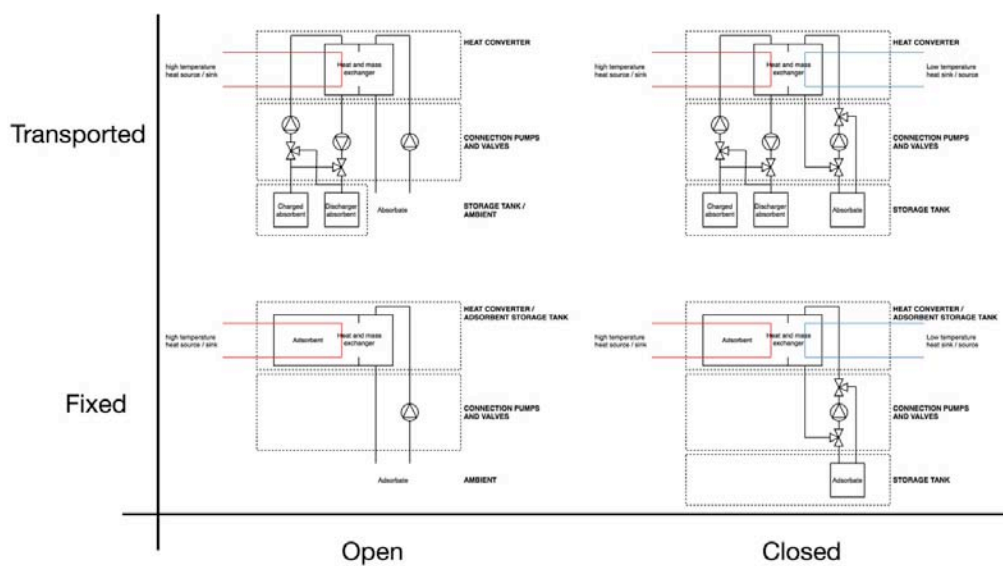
Transported

high temperature heat source / sink

Heat and mass exchanger

HEAT CONVERTER

CONNECTION PUMPS AND VALVES

Charged absorbent

Discharger absorbent

Absorbate

STORAGE TANK / AMBIENT

high temperature heat source / sink

Heat and mass exchanger

Low temperature heat sink / source

HEAT CONVERTER

CONNECTION PUMPS AND VALVES

Charged absorbent

Discharger absorbent

Absorbate

STORAGE TANK

Fixed

high temperature heat source / sink

Adsorbent

Heat and mass exchanger

HEAT CONVERTER / ADSORBENT STORAGE TANK

CONNECTION PUMPS AND VALVES

Adsorbate

AMBIENT

high temperature heat source / sink

Adsorbent

Heat and mass exchanger

Low temperature heat sink / source

HEAT CONVERTER / ADSORBENT STORAGE TANK

CONNECTION PUMPS AND VALVES

Adsorbate

STORAGE TANK

Open

Closed